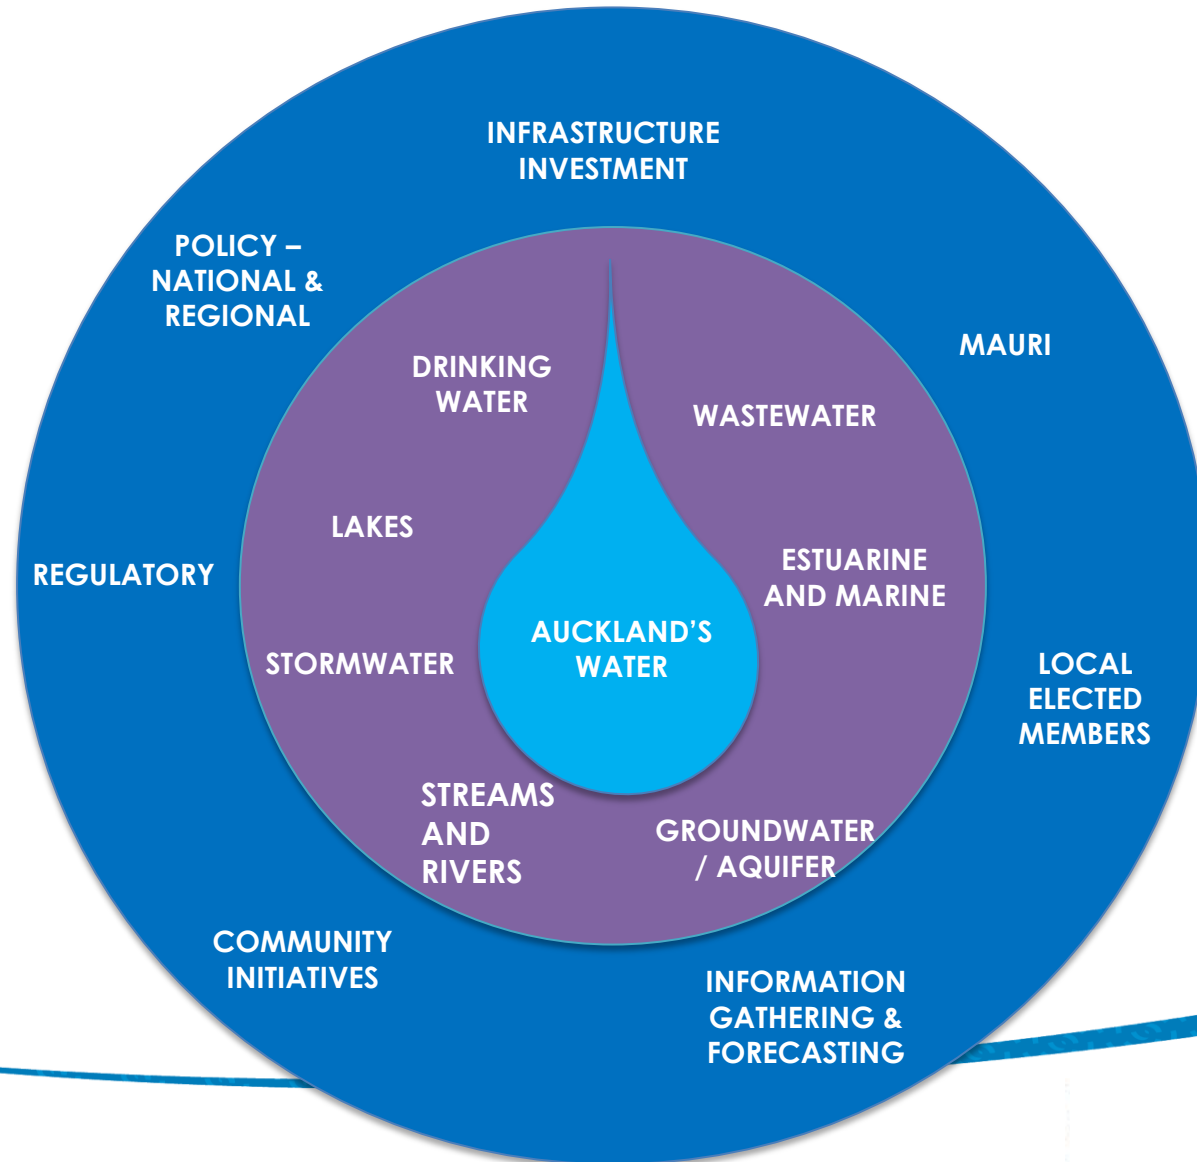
INFRASTRUCTURE INVESTMENT

POLICY – NATIONAL & REGIONAL

MAURI

DRINKING WATER

WASTEWATER

LAKES

ESTUARINE AND MARINE

REGULATORY

AUCKLAND'S WATER

STORMWATER

LOCAL ELECTED MEMBERS

STREAMS AND RIVERS

GROUNDWATER / AQUIFER

COMMUNITY INITIATIVES

INFORMATION GATHERING & FORECASTING